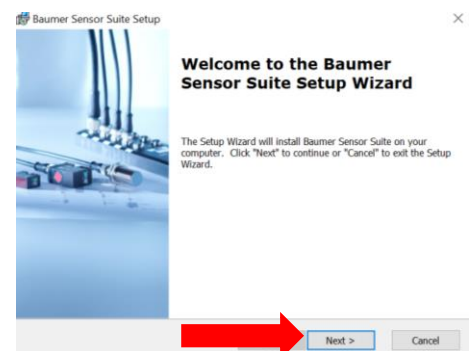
Baumer Sensor Suite Setup

×

Welcome to the Baumer Sensor Suite Setup Wizard

The Setup Wizard will install Baumer Sensor Suite on your computer. Click "Next" to continue or "Cancel" to exit the Setup Wizard.

Next >

Cancel